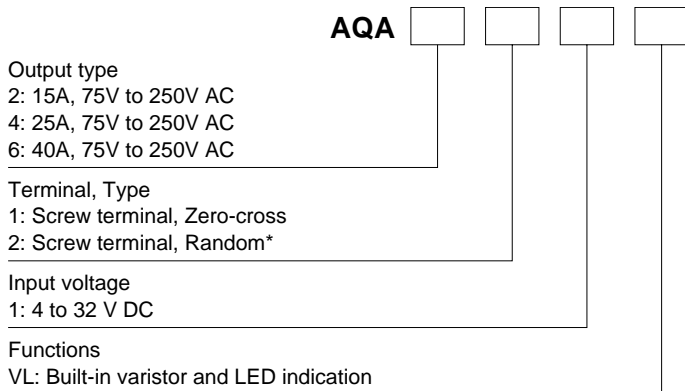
AQA

Output type
2: 15A, 75V to 250V AC
4: 25A, 75V to 250V AC
6: 40A, 75V to 250V AC

Terminal, Type
1: Screw terminal, Zero-cross
2: Screw terminal, Random*

Input voltage
1: 4 to 32 V DC

Functions
VL: Built-in varistor and LED indication